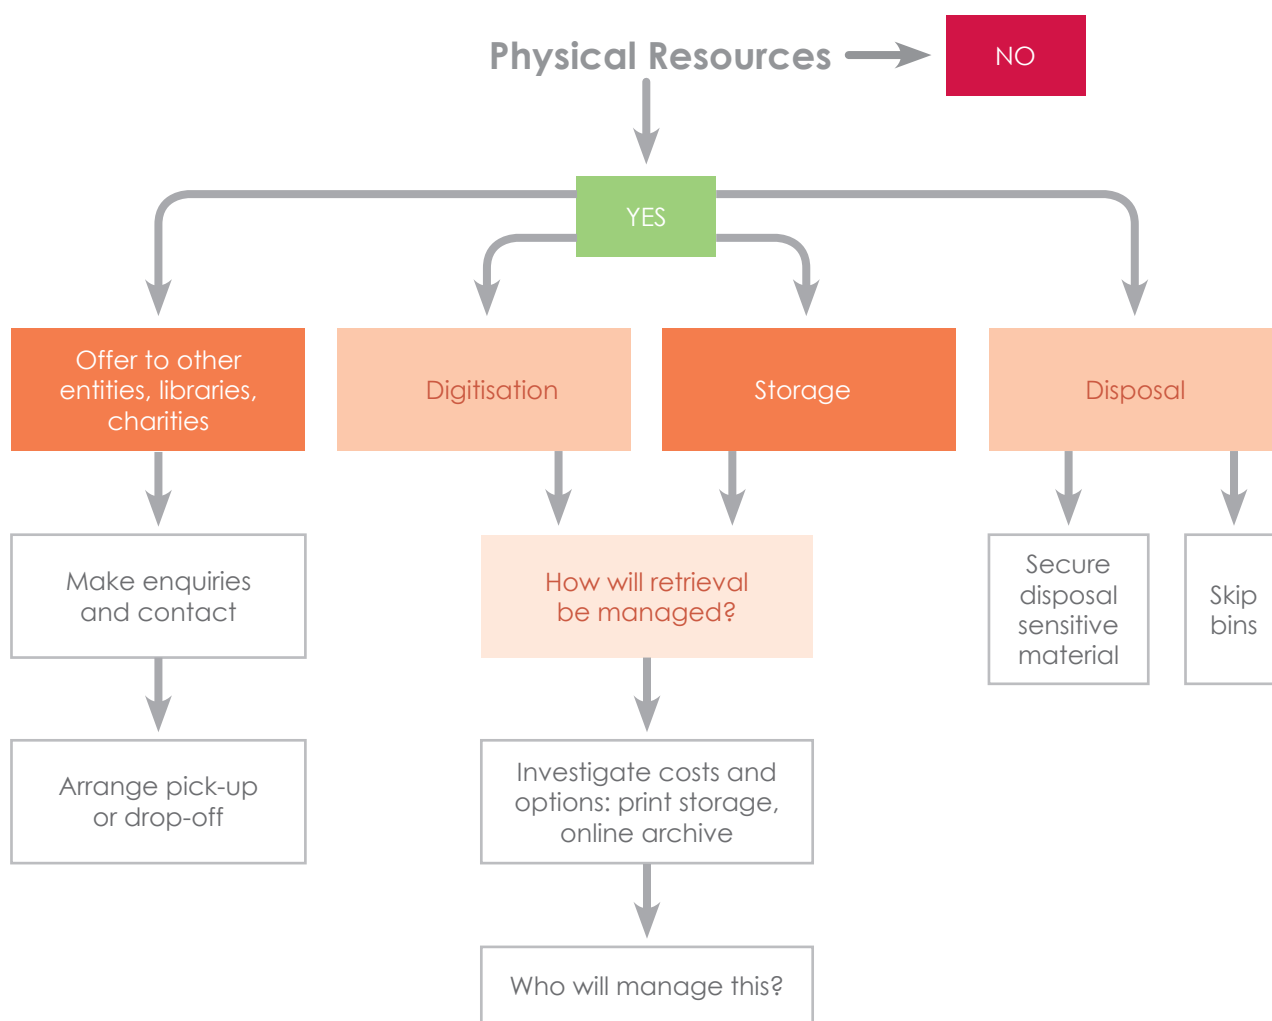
Physical Resources

NO

YES

Offer to other entities, libraries, charities

Digitisation

Storage

Disposal

Make enquiries and contact

Arrange pick-up or drop-off

How will retrieval be managed?

Investigate costs and options: print storage, online archive

Who will manage this?

Secure disposal sensitive material

Skip bins